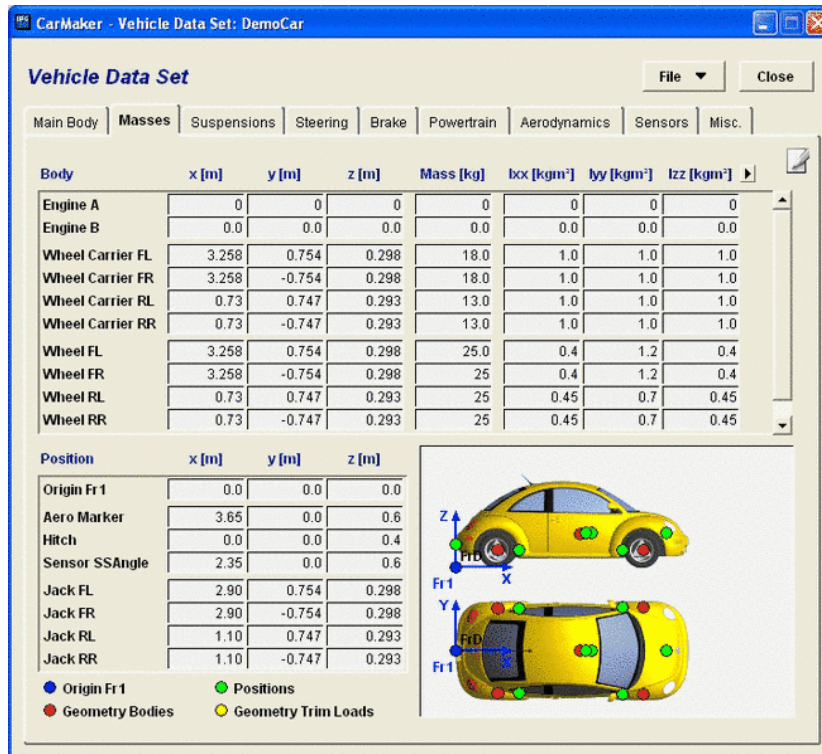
CarMaker - Vehicle Data Set: DemoCar

Vehicle Data Set

File ▼ Close

Main Body | Masses | Suspensions | Steering | Brake | Powertrain | Aerodynamics | Sensors | Misc.

| Body | x [m] | y [m] | z [m] | Mass [kg] | Ixx [kgm²] | Iyy [kgm²] | Izz [kgm²] |
|---|---|---|---|---|---|---|---|
| Engine A | 0 | 0 | 0 | 0 | 0 | 0 | 0 |
| Engine B | 0.0 | 0.0 | 0.0 | 0.0 | 0.0 | 0.0 | 0.0 |
| Wheel Carrier FL | 3.258 | 0.754 | 0.298 | 18.0 | 1.0 | 1.0 | 1.0 |
| Wheel Carrier FR | 3.258 | -0.754 | 0.298 | 18.0 | 1.0 | 1.0 | 1.0 |
| Wheel Carrier RL | 0.73 | 0.747 | 0.293 | 13.0 | 1.0 | 1.0 | 1.0 |
| Wheel Carrier RR | 0.73 | -0.747 | 0.293 | 13.0 | 1.0 | 1.0 | 1.0 |
| Wheel FL | 3.258 | 0.754 | 0.298 | 25.0 | 0.4 | 1.2 | 0.4 |
| Wheel FR | 3.258 | -0.754 | 0.298 | 25 | 0.4 | 1.2 | 0.4 |
| Wheel RL | 0.73 | 0.747 | 0.293 | 25 | 0.45 | 0.7 | 0.45 |
| Wheel RR | 0.73 | -0.747 | 0.293 | 25 | 0.45 | 0.7 | 0.45 |

| Position | x [m] | y [m] | z [m] |
|---|---|---|---|
| Origin Fr1 | 0.0 | 0.0 | 0.0 |
| Aero Marker | 3.65 | 0.0 | 0.6 |
| Hitch | 0.0 | 0.0 | 0.4 |
| Sensor SSAngle | 2.35 | 0.0 | 0.6 |
| Jack FL | 2.90 | 0.754 | 0.298 |
| Jack FR | 2.90 | -0.754 | 0.298 |
| Jack RL | 1.10 | 0.747 | 0.293 |
| Jack RR | 1.10 | -0.747 | 0.293 |

Z
FrD
Fr1
X
Y
FrD
Fr1
X

Origin Fr1 Positions
Geometry Bodies Geometry Trim Loads